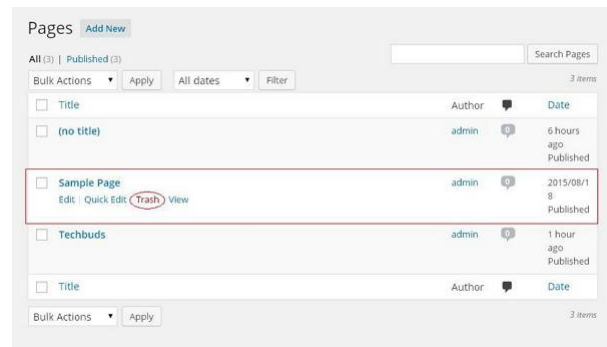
Pages Add New

All (3) | Published (3)

Search Pages

Bulk Actions ▾ Apply All dates ▾ Filter

3 items

| Title | Author | | Date |
|---|---|---|---|
| (no title) | admin | 0 | 6 hours ago Published |
| Sample Page<br>Edit \| Quick Edit \| Trash \| View | admin | 0 | 2015/08/18 Published |
| Techbuds | admin | 0 | 1 hour ago Published |
| Title | Author | | Date |

Bulk Actions ▾ Apply

3 items